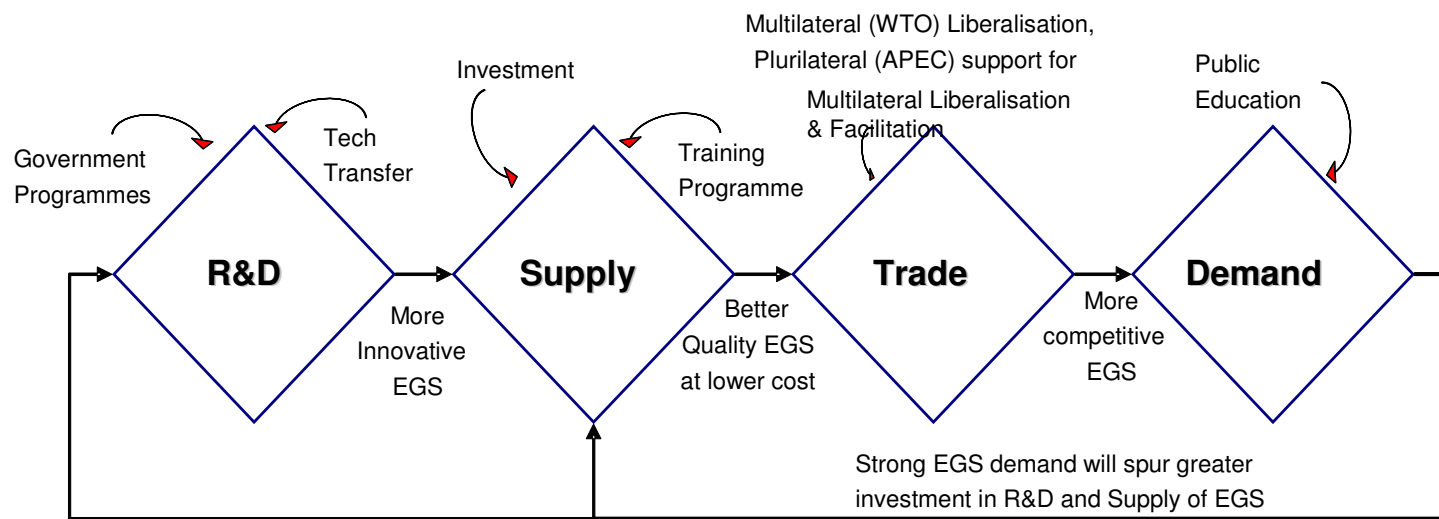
Multilateral (WTO) Liberalisation, Plurilateral (APEC) support for Multilateral Liberalisation & Facilitation

Investment

Public Education

Government Programmes

Tech Transfer

Training Programme

R&D

Supply

Trade

Demand

More Innovative EGS

Better Quality EGS at lower cost

More competitive EGS

Strong EGS demand will spur greater investment in R&D and Supply of EGS